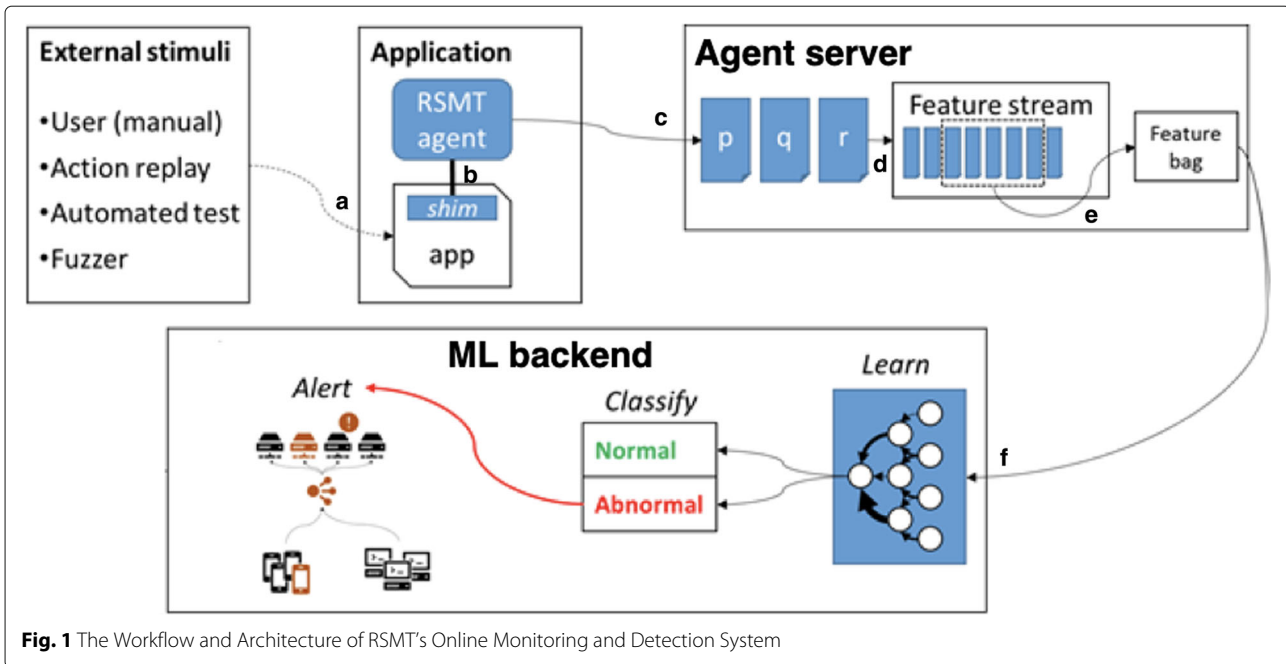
External stimuli

•User (manual)
•Action replay
•Automated test
•Fuzzer

a

Application

RSMT agent

b

shim

app

c

Agent server

p q r

d

Feature stream

e

Feature bag

ML backend

Alert

Classify

Normal

Abnormal

Learn

f

**Fig. 1** The Workflow and Architecture of RSMT's Online Monitoring and Detection System